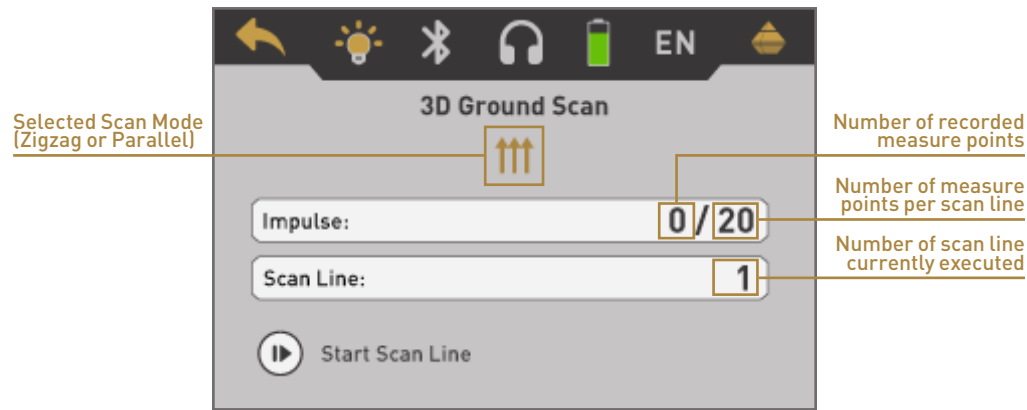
EN

3D Ground Scan

Selected Scan Mode (Zigzag or Parallel)

Number of recorded measure points

Number of measure points per scan line

Impulse: 0 / 20

Number of scan line currently executed

Scan Line: 1

Start Scan Line